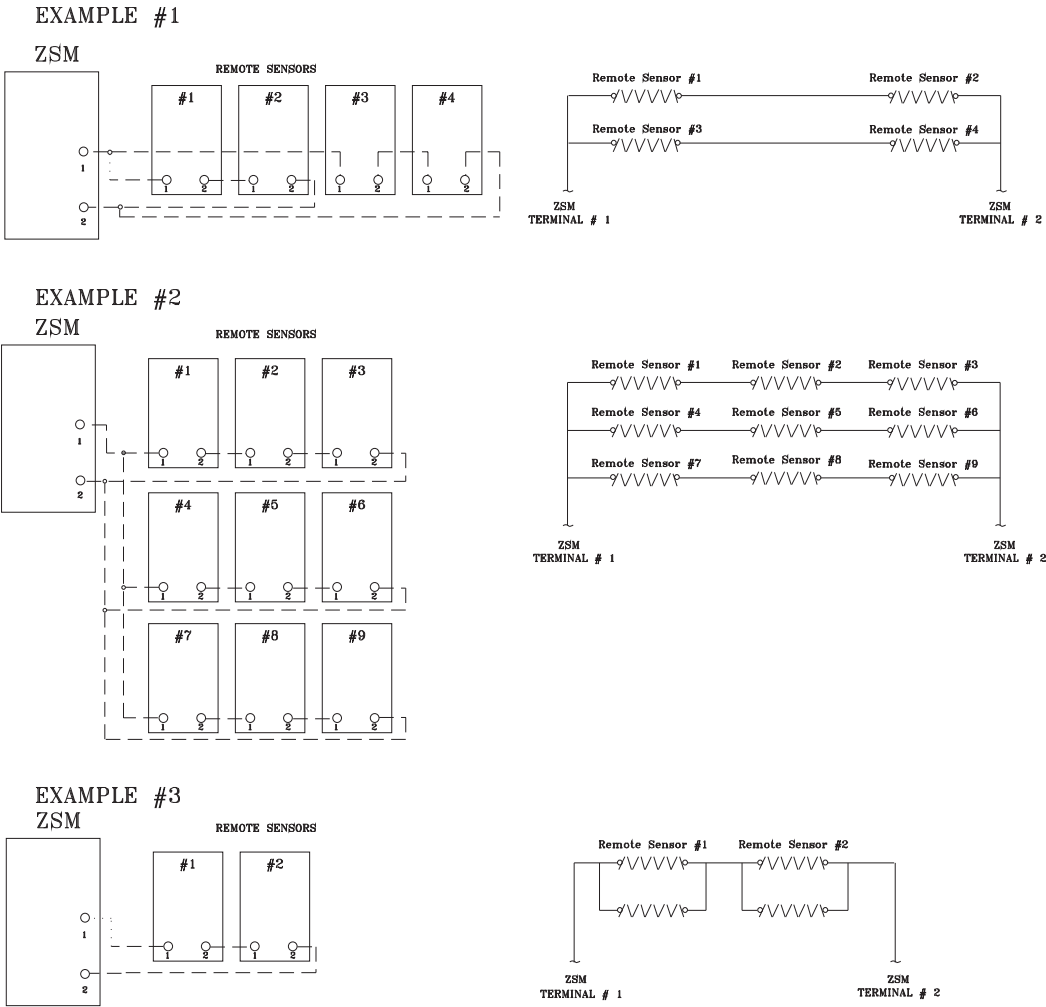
EXAMPLE #1

ZSM

REMOTE SENSORS

#1 #2 #3 #4

1 2 1 2 1 2 1 2

1

2

Remote Sensor #1 Remote Sensor #2

Remote Sensor #3 Remote Sensor #4

ZSM
TERMINAL # 1

ZSM
TERMINAL # 2

EXAMPLE #2

ZSM

REMOTE SENSORS

#1 #2 #3

1

2

1 2 1 2 1 2

#4 #5 #6

1 2 1 2 1 2

#7 #8 #9

1 2 1 2 1 2

Remote Sensor #1 Remote Sensor #2 Remote Sensor #3

Remote Sensor #4 Remote Sensor #5 Remote Sensor #6

Remote Sensor #7 Remote Sensor #8 Remote Sensor #9

ZSM
TERMINAL # 1

ZSM
TERMINAL # 2

EXAMPLE #3

ZSM

REMOTE SENSORS

#1 #2

1

2

1 2 1 2

Remote Sensor #1 Remote Sensor #2

ZSM
TERMINAL # 1

ZSM
TERMINAL # 2